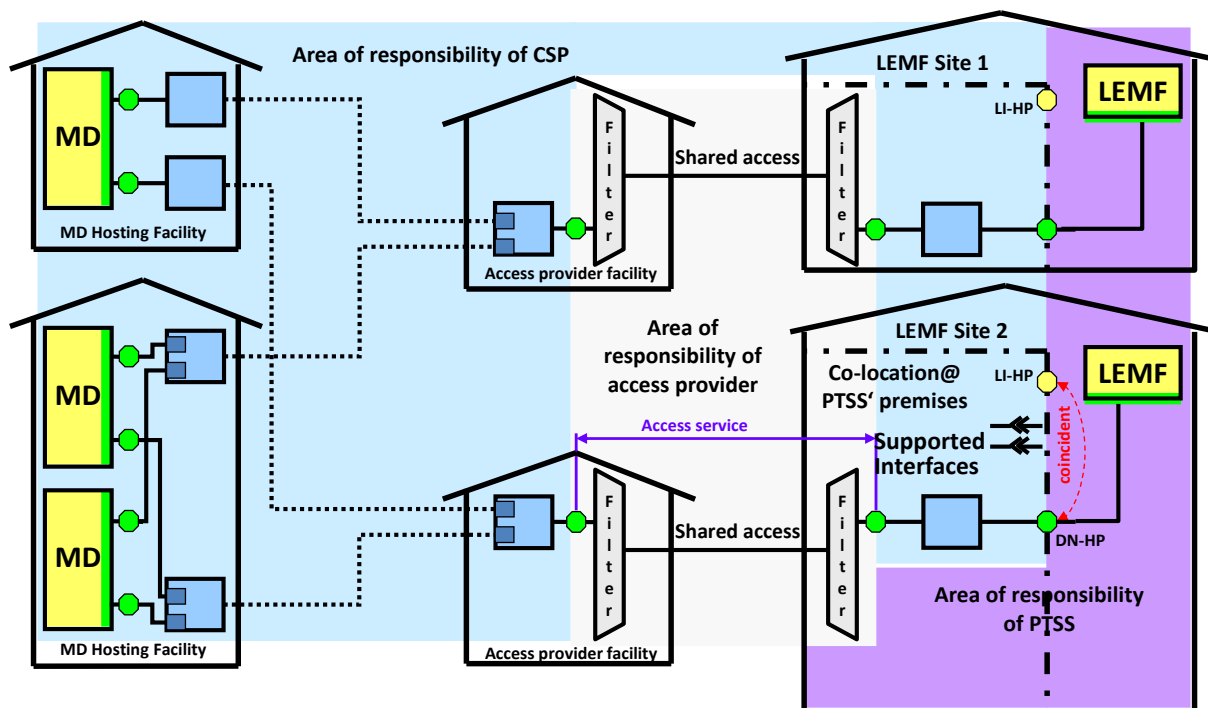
Area of responsibility of CSP

MD

MD Hosting Facility

Filter

Access provider facility

Shared access

LEMF Site 1

Filter

LI-HP

LEMF

MD

MD

MD Hosting Facility

Area of responsibility of access provider

Access service

Filter

Access provider facility

Shared access

LEMF Site 2

Co-location@ PTSS' premises

Supported Interfaces

LI-HP

LEMF

coincident

Filter

DN-HP

Area of responsibility of PTSS